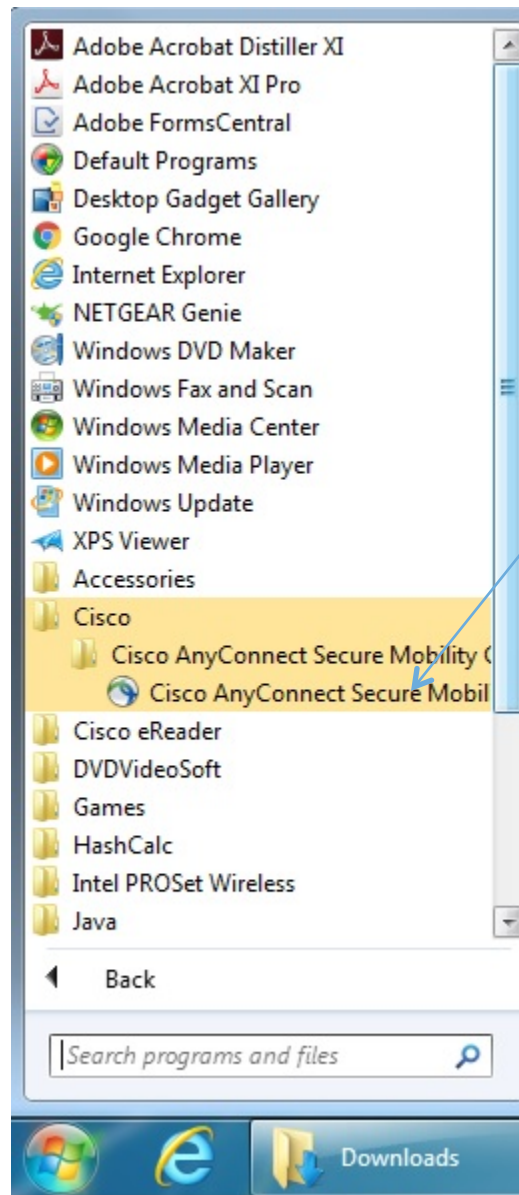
Adobe Acrobat Distiller XI
Adobe Acrobat XI Pro
Adobe FormsCentral
Default Programs
Desktop Gadget Gallery
Google Chrome
Internet Explorer
NETGEAR Genie
Windows DVD Maker
Windows Fax and Scan
Windows Media Center
Windows Media Player
Windows Update
XPS Viewer
Accessories
Cisco
Cisco AnyConnect Secure Mobility
Cisco AnyConnect Secure Mobil
Cisco eReader
DVDVideoSoft
Games
HashCalc
Intel PROSet Wireless
Java
Back
Search programs and files
Downloads